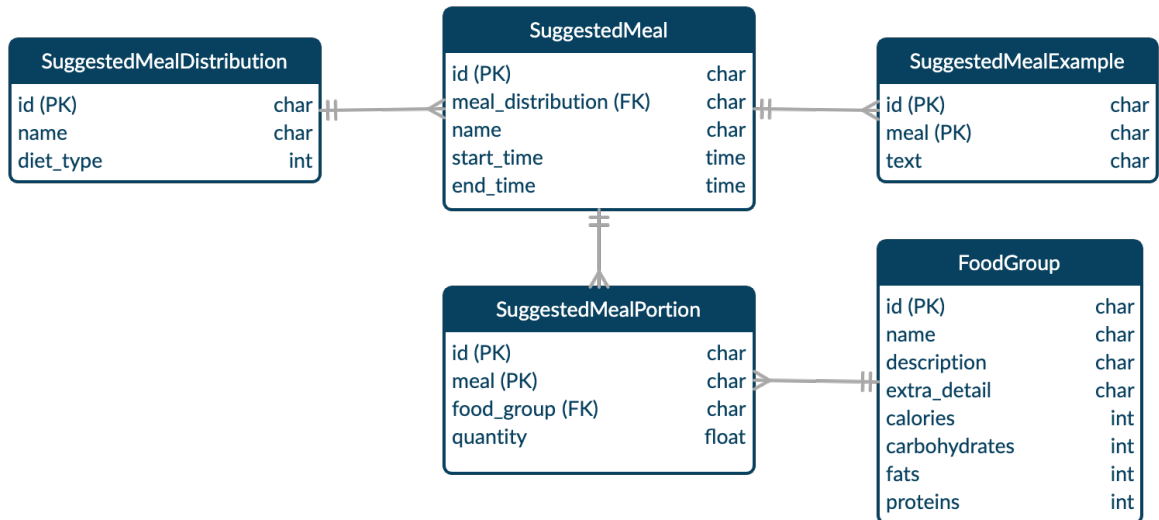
SuggestedMeal

| id (PK) | char |
|---|---|
| meal_distribution (FK) | char |
| name | char |
| start_time | time |
| end_time | time |

SuggestedMealDistribution

| id (PK) | char |
|---|---|
| name | char |
| diet_type | int |

SuggestedMealExample

| id (PK) | char |
|---|---|
| meal (PK) | char |
| text | char |

SuggestedMealPortion

| id (PK) | char |
|---|---|
| meal (PK) | char |
| food_group (FK) | char |
| quantity | float |

FoodGroup

| id (PK) | char |
|---|---|
| name | char |
| description | char |
| extra_detail | char |
| calories | int |
| carbohydrates | int |
| fats | int |
| proteins | int |